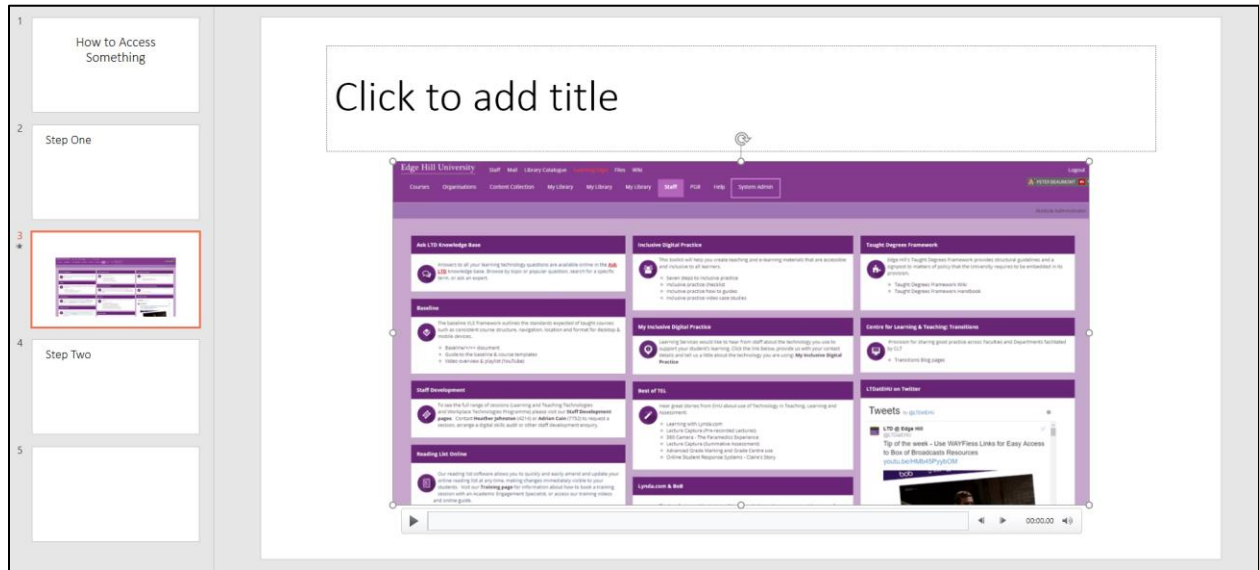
1

How to Access Something

2

Step One

3

4

Step Two

5

Click to add title

Edge Hill University Staff Mail Library Catalogue Learning Edge Files WIN

Logout

Courses Organisations Content Collection My Library My Library My Library Staff PGR Help System Admin

Ask LTD Knowledge Base

Answers to all your learning technology questions are available online in the Ask LTD knowledge base. Browse by topic or popular question, search for a specific term, or ask an expert.

Baseline

Staff Development

Reading List Online

Inclusive Digital Practice

My Inclusive Digital Practice

Best of TEL

Lynda.com & BoB

Taught Degrees Framework

Centre for Learning & Teaching: Transitions

LTDatEHU on Twitter

Tweets

LTD @ Edge Hill

Tip of the week – Use WAYFless Links for Easy Access to Box of Broadcasts Resources

youtu.be/HMb45PyybOM

00:00.00